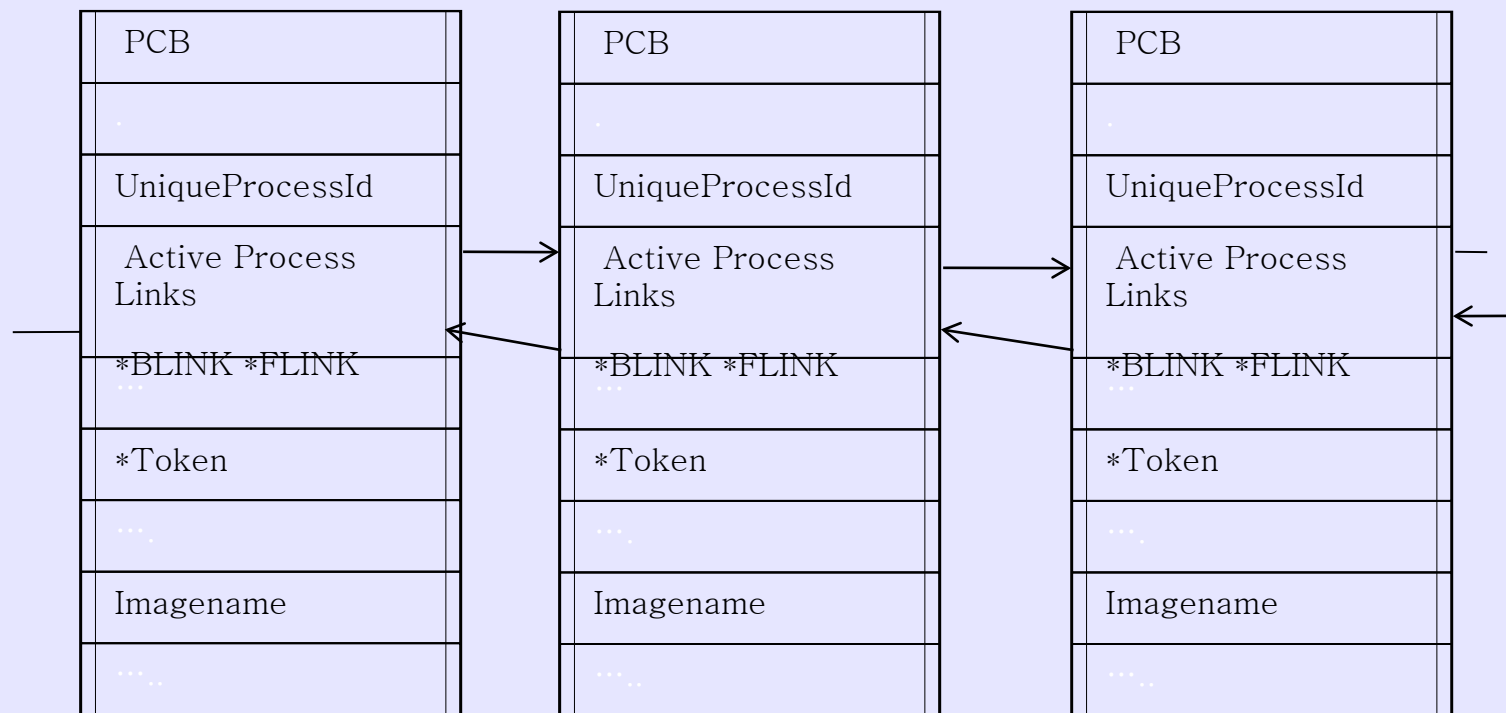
| PCB |
|---|
| . |
| UniqueProcessId |
| Active Process Links |
| *BLINK *FLINK ... |
| *Token |
| …. |
| Imagename |
| ….. |

| PCB |
|---|
| . |
| UniqueProcessId |
| Active Process Links |
| *BLINK *FLINK ... |
| *Token |
| …. |
| Imagename |
| ….. |

| PCB |
|---|
| . |
| UniqueProcessId |
| Active Process Links |
| *BLINK *FLINK ... |
| *Token |
| …. |
| Imagename |
| ….. |